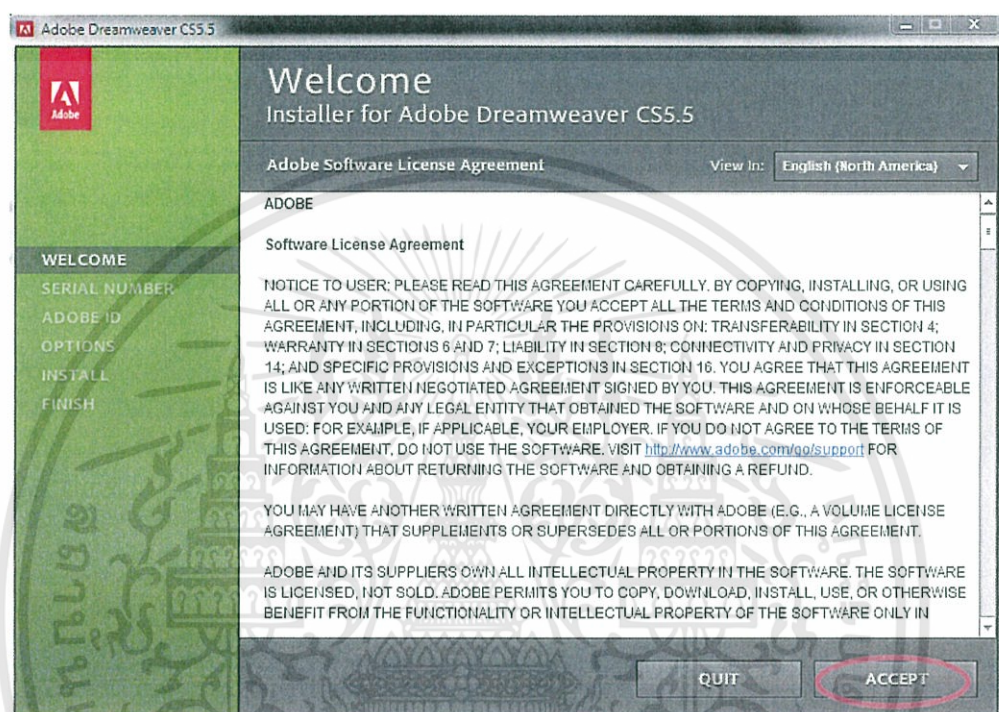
Adobe Dreamweaver CS5.5

Adobe

Welcome
Installer for Adobe Dreamweaver CS5.5

Adobe Software License Agreement

View In: English (North America)

WELCOME
SERIAL NUMBER
ADOBE ID
OPTIONS
INSTALL
FINISH

ADOBE

Software License Agreement

NOTICE TO USER: PLEASE READ THIS AGREEMENT CAREFULLY. BY COPYING, INSTALLING, OR USING ALL OR ANY PORTION OF THE SOFTWARE YOU ACCEPT ALL THE TERMS AND CONDITIONS OF THIS AGREEMENT, INCLUDING, IN PARTICULAR THE PROVISIONS ON: TRANSFERABILITY IN SECTION 4; WARRANTY IN SECTIONS 6 AND 7; LIABILITY IN SECTION 8; CONNECTIVITY AND PRIVACY IN SECTION 14; AND SPECIFIC PROVISIONS AND EXCEPTIONS IN SECTION 16. YOU AGREE THAT THIS AGREEMENT IS LIKE ANY WRITTEN NEGOTIATED AGREEMENT SIGNED BY YOU. THIS AGREEMENT IS ENFORCEABLE AGAINST YOU AND ANY LEGAL ENTITY THAT OBTAINED THE SOFTWARE AND ON WHOSE BEHALF IT IS USED: FOR EXAMPLE, IF APPLICABLE, YOUR EMPLOYER. IF YOU DO NOT AGREE TO THE TERMS OF THIS AGREEMENT, DO NOT USE THE SOFTWARE. VISIT http://www.adobe.com/go/support FOR INFORMATION ABOUT RETURNING THE SOFTWARE AND OBTAINING A REFUND.

YOU MAY HAVE ANOTHER WRITTEN AGREEMENT DIRECTLY WITH ADOBE (E.G., A VOLUME LICENSE AGREEMENT) THAT SUPPLEMENTS OR SUPERSEDES ALL OR PORTIONS OF THIS AGREEMENT.

ADOBE AND ITS SUPPLIERS OWN ALL INTELLECTUAL PROPERTY IN THE SOFTWARE. THE SOFTWARE IS LICENSED, NOT SOLD. ADOBE PERMITS YOU TO COPY, DOWNLOAD, INSTALL, USE, OR OTHERWISE BENEFIT FROM THE FUNCTIONALITY OR INTELLECTUAL PROPERTY OF THE SOFTWARE ONLY IN

QUIT

ACCEPT